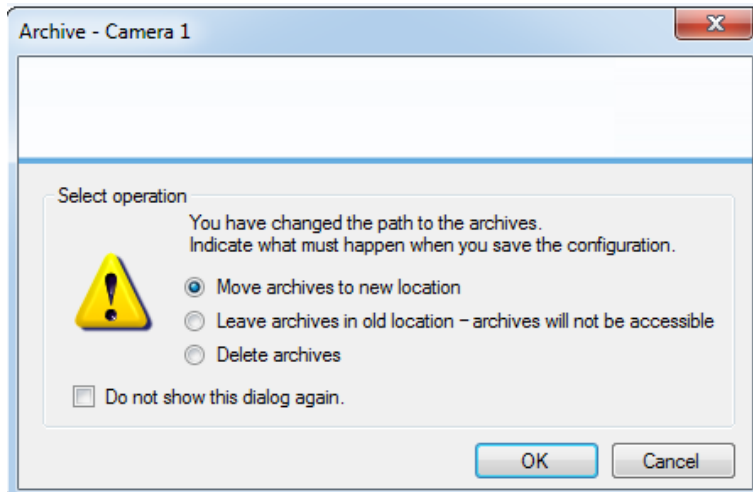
Archive - Camera 1

Select operation

You have changed the path to the archives.
Indicate what must happen when you save the configuration.

Move archives to new location

Leave archives in old location − archives will not be accessible

Delete archives

Do not show this dialog again.

OK

Cancel